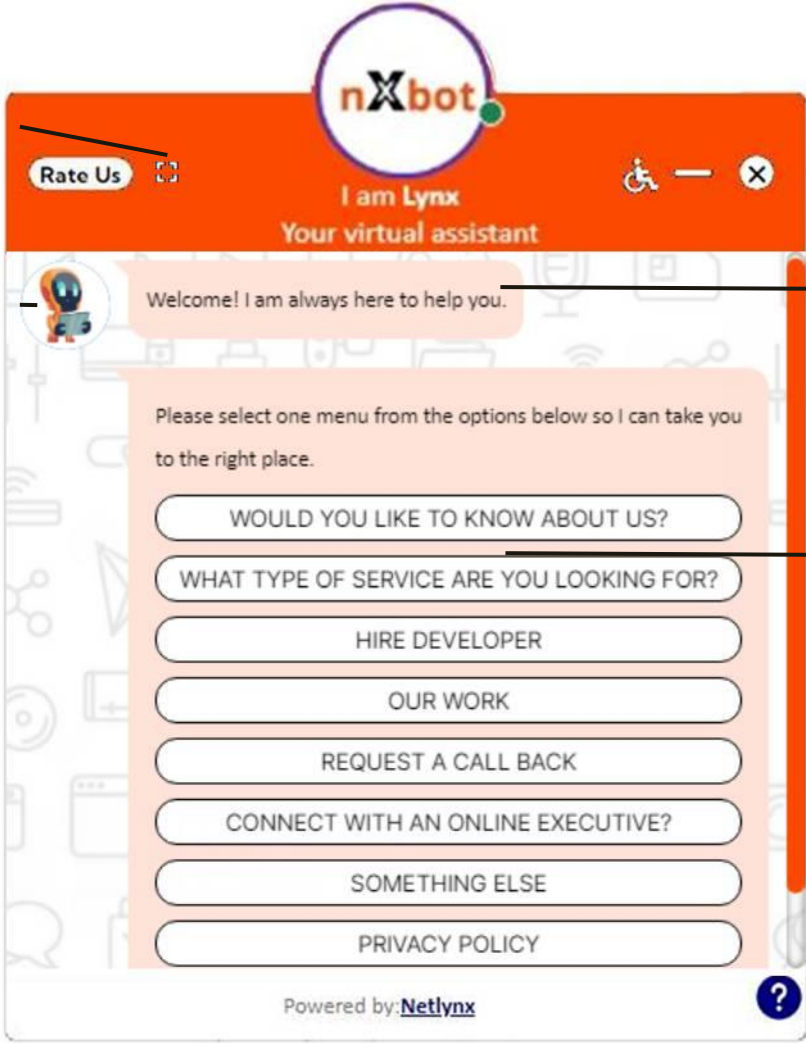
nXbot

Rate Us

I am Lynx
Your virtual assistant

Welcome! I am always here to help you.

Please select one menu from the options below so I can take you to the right place.

WOULD YOU LIKE TO KNOW ABOUT US?

WHAT TYPE OF SERVICE ARE YOU LOOKING FOR?

HIRE DEVELOPER

OUR WORK

REQUEST A CALL BACK

CONNECT WITH AN ONLINE EXECUTIVE?

SOMETHING ELSE

PRIVACY POLICY

Powered by:Netlynx

?